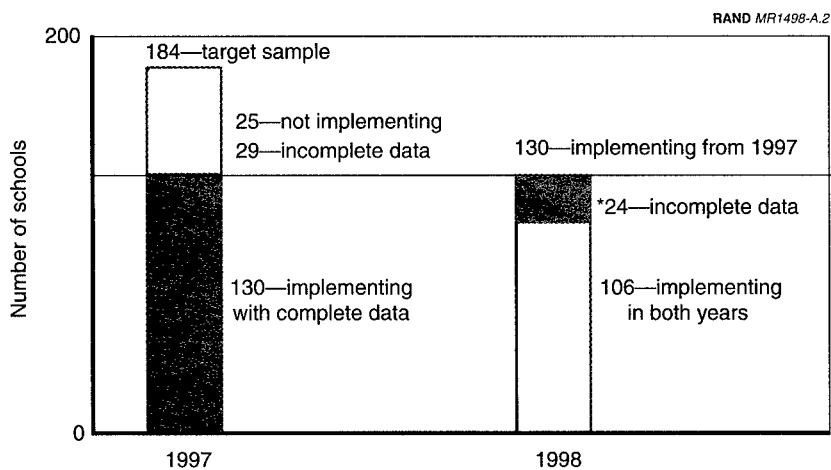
RAND *MR1498-A.2*

200

184—target sample

25—not implementing

29—incomplete data

130—implementing from 1997

*24—incomplete data

Number of schools

130—implementing with complete data

106—implementing in both years

0

1997

1998